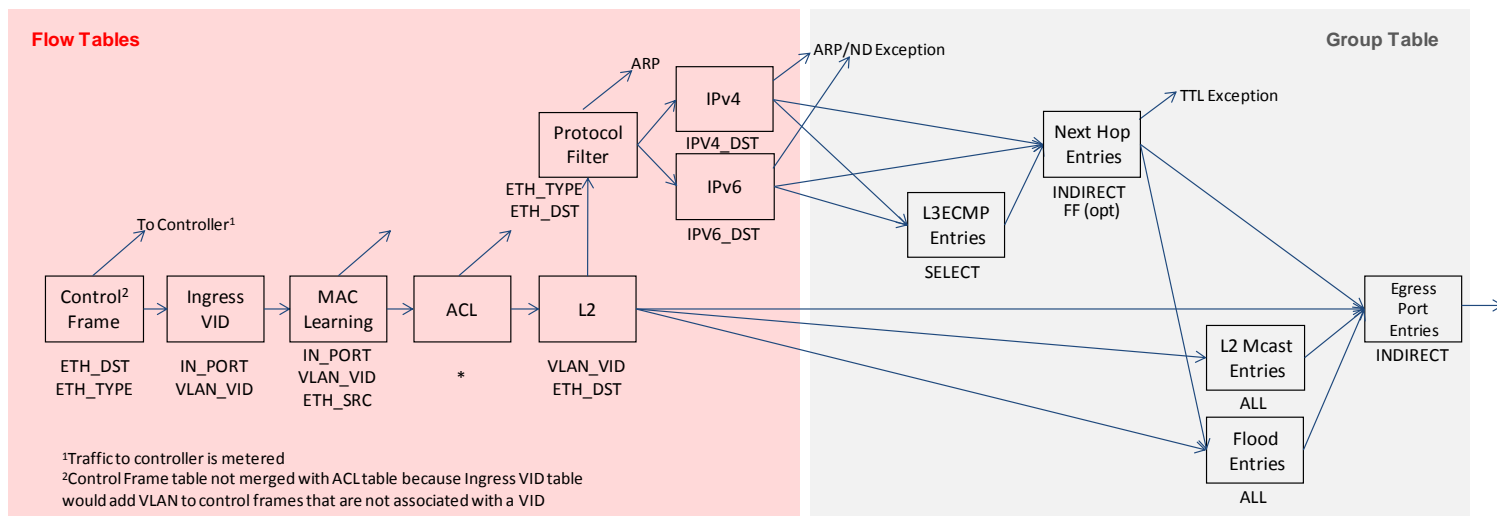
Flow Tables

Group Table

ARP

ARP/ND Exception

IPv4

IPV4_DST

Protocol Filter

IPv6

IPV6_DST

ETH_TYPE
ETH_DST

Next Hop Entries

INDIRECT
FF (opt)

TTL Exception

L3ECMP Entries

SELECT

To Controller$^1$

Control$^2$ Frame

ETH_DST
ETH_TYPE

Ingress VID

IN_PORT
VLAN_VID

MAC Learning

IN_PORT
VLAN_VID
ETH_SRC

ACL

*

L2

VLAN_VID
ETH_DST

Egress Port Entries

INDIRECT

L2 Mcast Entries

ALL

Flood Entries

ALL

$^1$Traffic to controller is metered
$^2$Control Frame table not merged with ACL table because Ingress VID table would add VLAN to control frames that are not associated with a VID